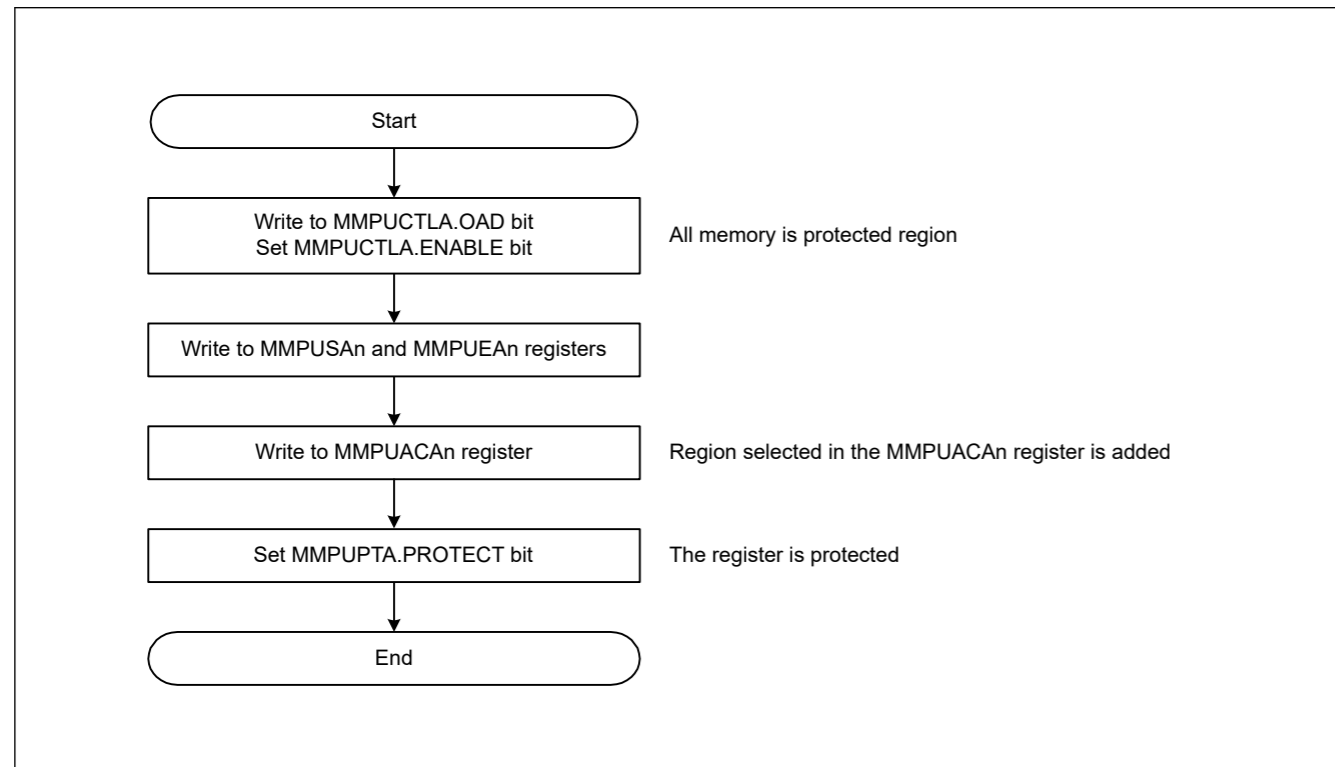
Start

Write to MMPUCTLA.OAD bit
Set MMPUCTLA.ENABLE bit

All memory is protected region

Write to MMPUSAn and MMPUEAn registers

Write to MMPUACAn register

Region selected in the MMPUACAn register is added

Set MMPUPTA.PROTECT bit

The register is protected

End